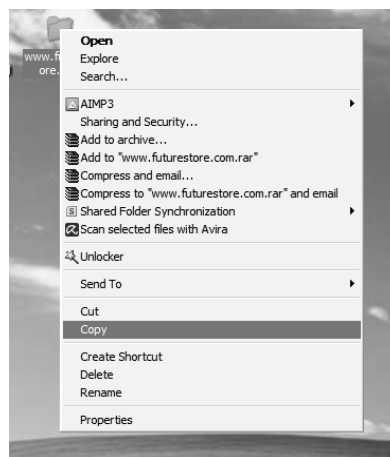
www.fu
ore.

Open
Explore
Search...

AIMP3
Sharing and Security...
Add to archive...
Add to "www.futurestore.com.rar"
Compress and email...
Compress to "www.futurestore.com.rar" and email
Shared Folder Synchronization
Scan selected files with Avira

Unlocker

Send To

Cut
Copy

Create Shortcut
Delete
Rename

Properties